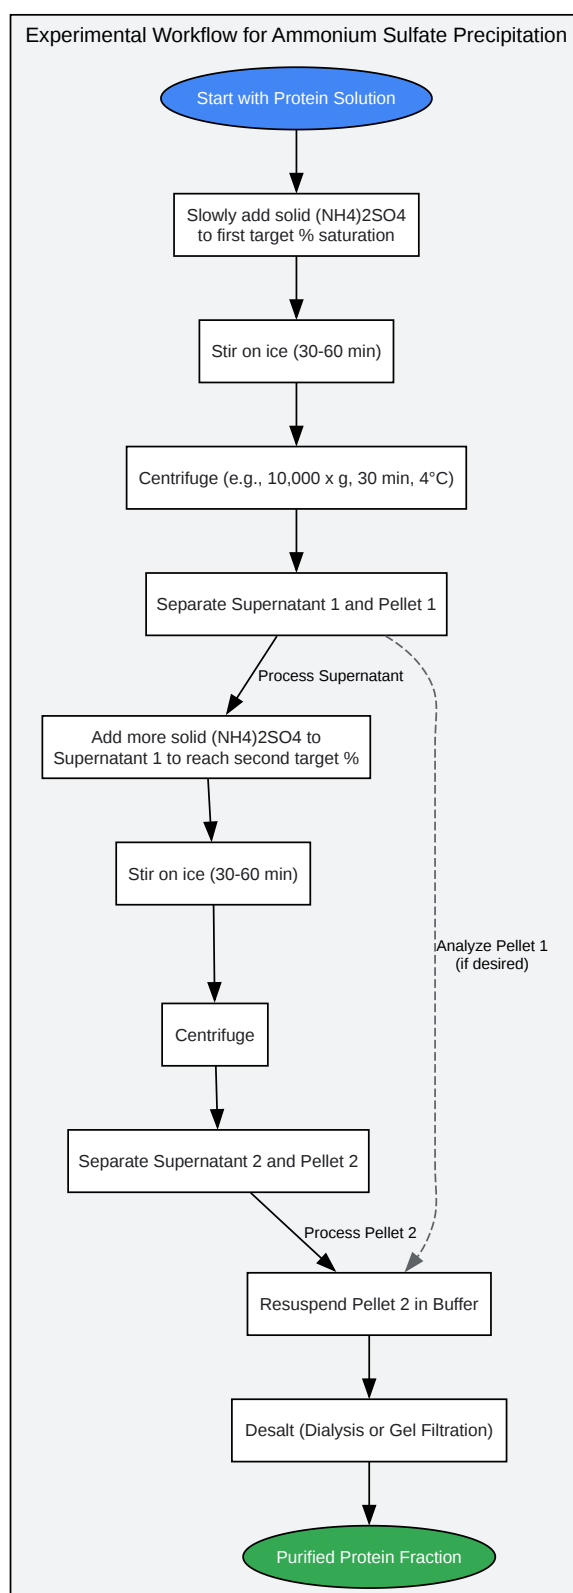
Experimental Workflow for Ammonium Sulfate Precipitation

Start with Protein Solution

Slowly add solid (NH4)2SO4 to first target % saturation

Stir on ice (30-60 min)

Centrifuge (e.g., 10,000 x g, 30 min, 4°C)

Separate Supernatant 1 and Pellet 1

Process Supernatant

Add more solid (NH4)2SO4 to Supernatant 1 to reach second target %

Stir on ice (30-60 min)

Analyze Pellet 1 (if desired)

Centrifuge

Separate Supernatant 2 and Pellet 2

Process Pellet 2

Resuspend Pellet 2 in Buffer

Desalt (Dialysis or Gel Filtration)

Purified Protein Fraction